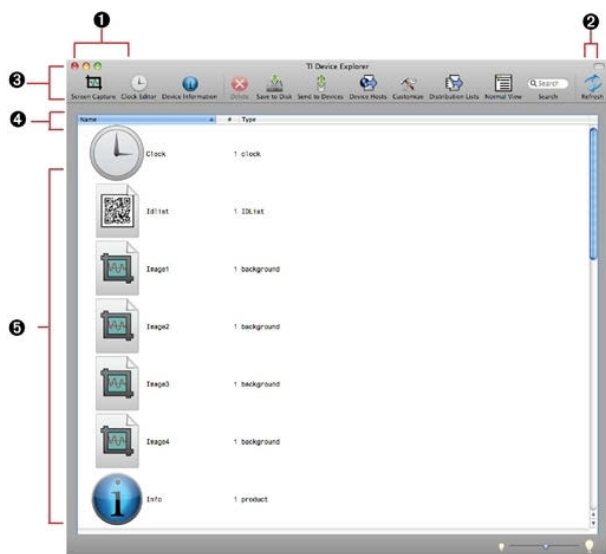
❶
❷
❸
❹
❺

TI Device Explorer

Screen Capture | Clock Editor | Device Information | Delete | Save to Disk | Send to Devices | Device Hosts | Customize | Distribution Lists | Normal View | Search | Refresh

Search

| Name | # | Type |
|---|---|---|
| Clock | 1 | clock |
| Idlist | 1 | IDList |
| Image1 | 1 | background |
| Image2 | 1 | background |
| Image3 | 1 | background |
| Image4 | 1 | background |
| Info | 1 | product |